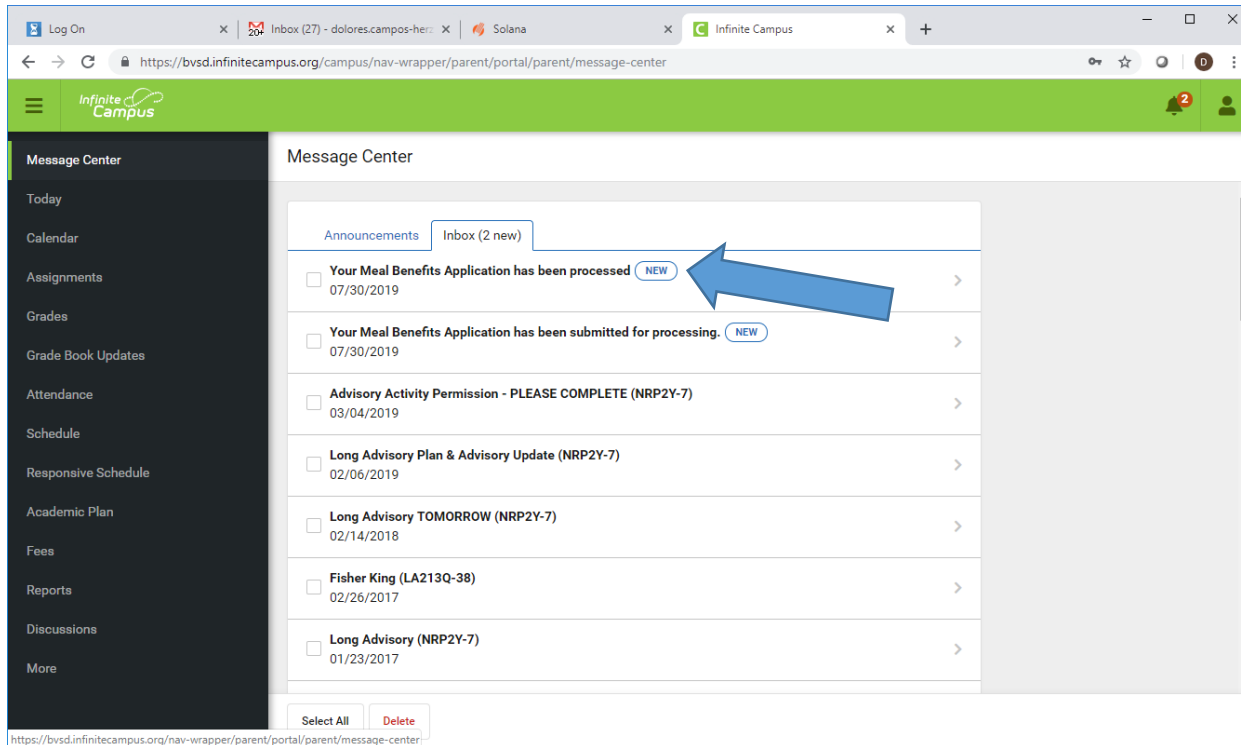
Log On
Inbox (27) - dolores.campos-her
Solana
Infinite Campus
https://bvsd.infinitecampus.org/campus/nav-wrapper/parent/portal/parent/message-center
D
Infinite Campus
2
Message Center
Today
Calendar
Assignments
Grades
Grade Book Updates
Attendance
Schedule
Responsive Schedule
Academic Plan
Fees
Reports
Discussions
More
Message Center
Announcements
Inbox (2 new)
Your Meal Benefits Application has been processed NEW
07/30/2019
Your Meal Benefits Application has been submitted for processing. NEW
07/30/2019
Advisory Activity Permission - PLEASE COMPLETE (NRP2Y-7)
03/04/2019
Long Advisory Plan & Advisory Update (NRP2Y-7)
02/06/2019
Long Advisory TOMORROW (NRP2Y-7)
02/14/2018
Fisher King (LA213Q-38)
02/26/2017
Long Advisory (NRP2Y-7)
01/23/2017
Select All
Delete
https://bvsd.infinitecampus.org/nav-wrapper/parent/portal/parent/message-center